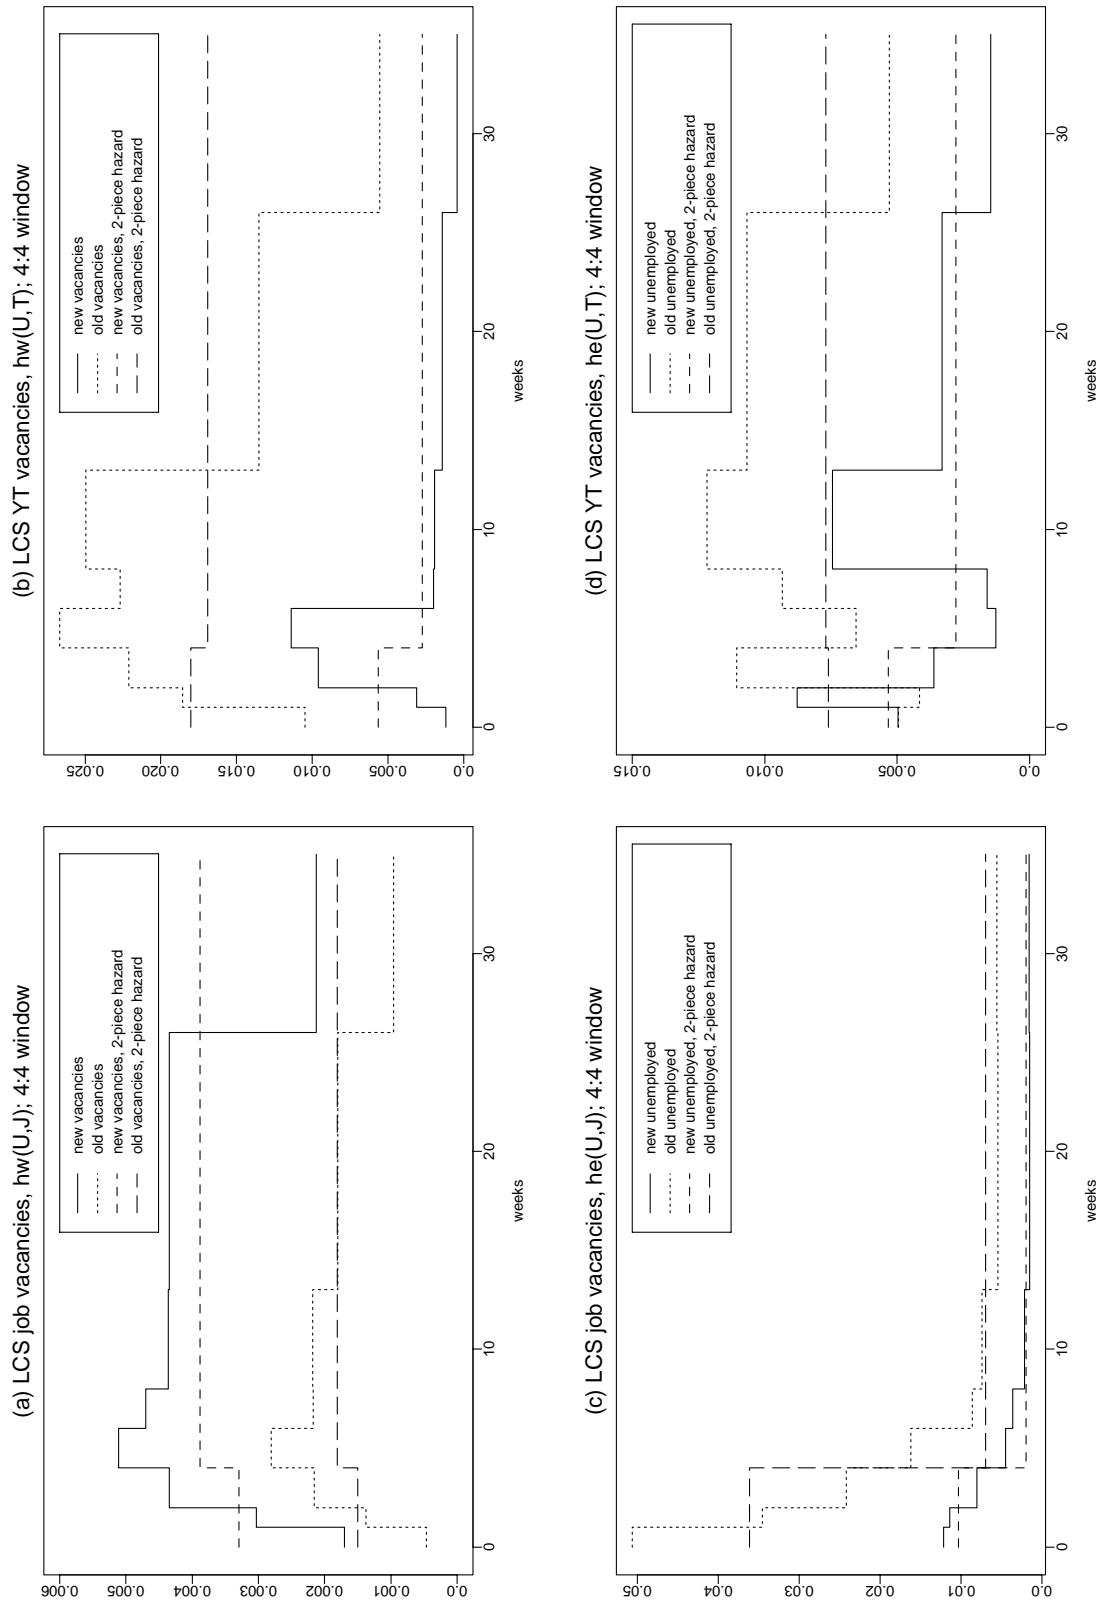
(a) LCS job vacancies, hw(U,J); 4:4 window

new vacancies
old vacancies
new vacancies, 2-piece hazard
old vacancies, 2-piece hazard

0.0
0.001
0.002
0.003
0.004
0.005
0.006

0
10
20
30
weeks

(b) LCS YT vacancies, hw(U,T); 4:4 window

new vacancies
old vacancies
new vacancies, 2-piece hazard
old vacancies, 2-piece hazard

0.0
0.005
0.010
0.015
0.020
0.025

0
10
20
30
weeks

(c) LCS job vacancies, he(U,J); 4:4 window

new unemployed
old unemployed
new unemployed, 2-piece hazard
old unemployed, 2-piece hazard

0.0
0.01
0.02
0.03
0.04
0.05

0
10
20
30
weeks

(d) LCS YT vacancies, he(U,T); 4:4 window

new unemployed
old unemployed
new unemployed, 2-piece hazard
old unemployed, 2-piece hazard

0.0
0.005
0.010
0.015

0
10
20
30
weeks